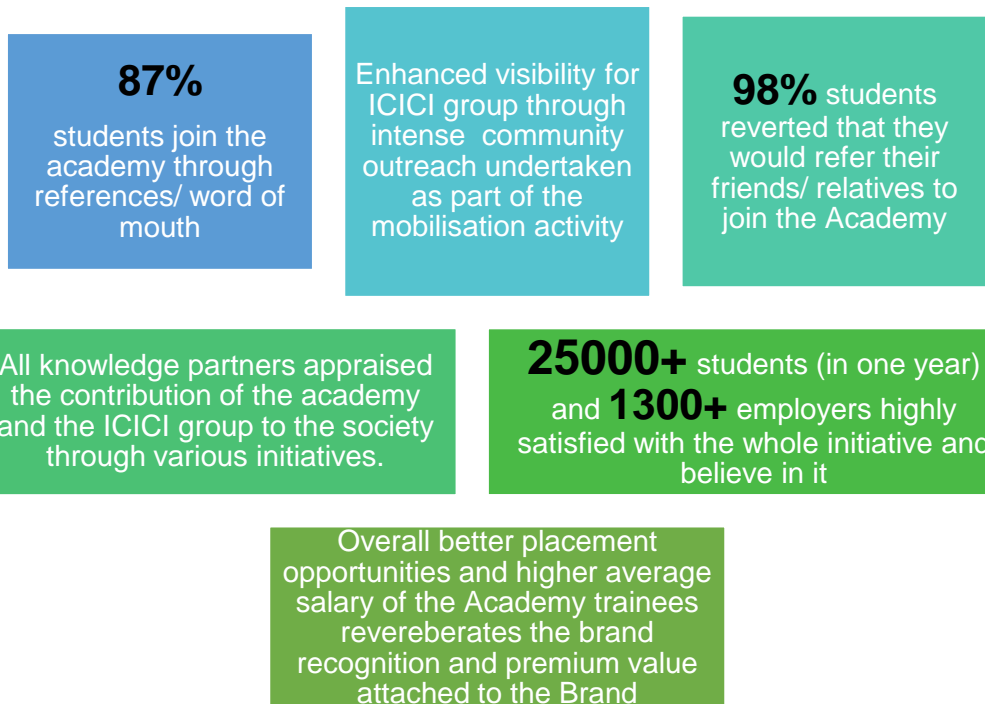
87%

students join the academy through references/ word of mouth

Enhanced visibility for ICICI group through intense community outreach undertaken as part of the mobilisation activity

98% students reverted that they would refer their friends/ relatives to join the Academy

All knowledge partners appraised the contribution of the academy and the ICICI group to the society through various initiatives.

25000+ students (in one year) and 1300+ employers highly satisfied with the whole initiative and believe in it

Overall better placement opportunities and higher average salary of the Academy trainees revereberates the brand recognition and premium value attached to the Brand